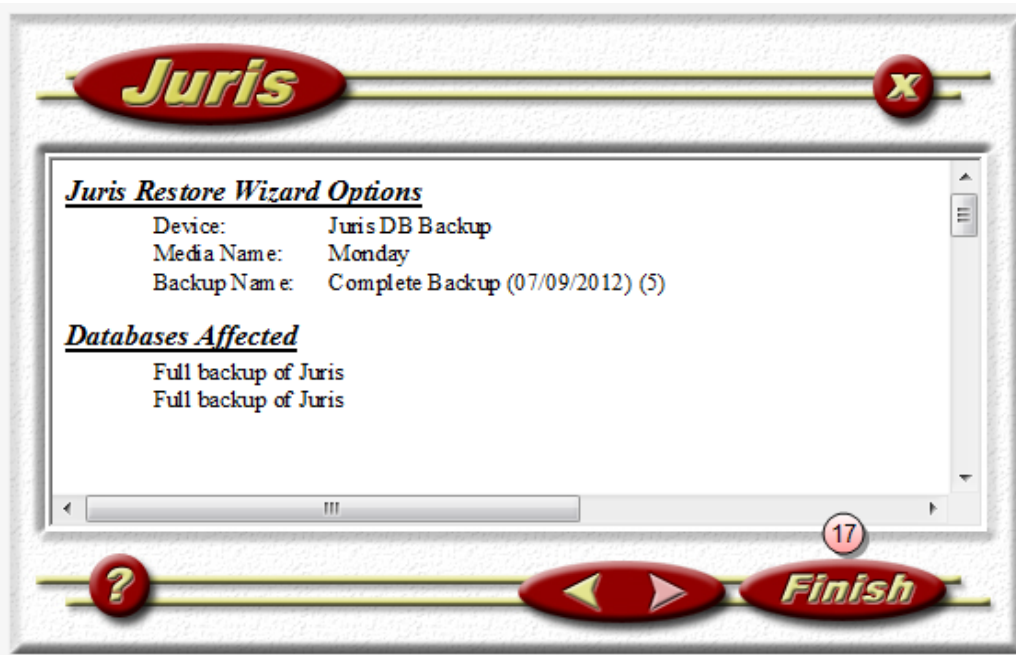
Juris

x

Juris Restore Wizard Options

Device: Juris DB Backup
Media Name: Monday
Backup Name: Complete Backup (07/09/2012) (5)

Databases Affected

Full backup of Juris
Full backup of Juris

17

?

Finish